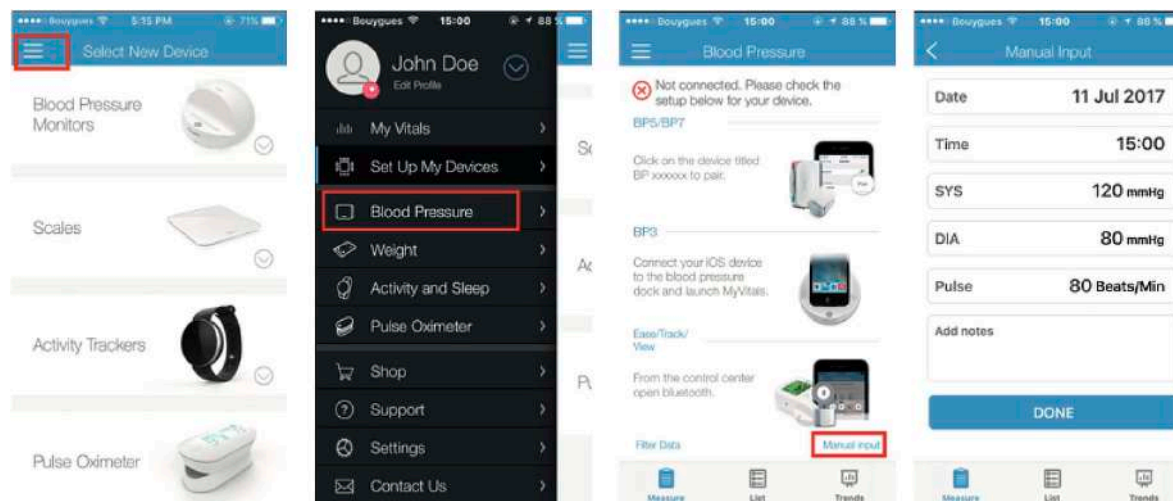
••••• Bouygues 5:15 PM 71%

Select New Device

Blood Pressure Monitors

Scales

Activity Trackers

Pulse Oximeter

••••• Bouygues 15:00 88 %

John Doe

Edit Profile

My Vitals

Set Up My Devices

Blood Pressure

Weight

Activity and Sleep

Pulse Oximeter

Shop

Support

Settings

Contact Us

Sc

Ac

Pu

••••• Bouygues 15:00 88 %

Blood Pressure

Not connected. Please check the setup below for your device.

BP5/BP7

Click on the device titled BP xxxxxx to pair.

BP3

Connect your iOS device to the blood pressure dock and launch MyVitals.

Ease/Track/View

From the control center open bluetooth.

Filter Data

Manual input

Measure List Trends

••••• Bouygues 15:00 88 %

Manual Input

| Date | 11 Jul 2017 |
|---|---|
| Time | 15:00 |
| SYS | 120 mmHg |
| DIA | 80 mmHg |
| Pulse | 80 Beats/Min |

Add notes

DONE

Measure List Trends